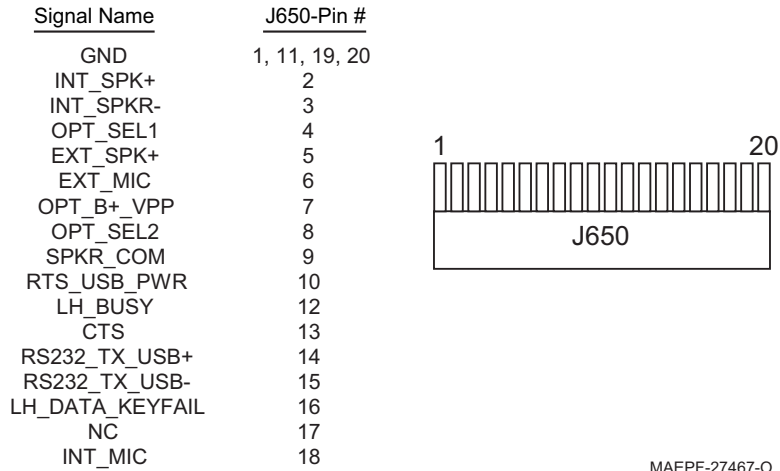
| Signal Name | J650-Pin # |
|---|---|
| GND | 1, 11, 19, 20 |
| INT_SPK+ | 2 |
| INT_SPKR- | 3 |
| OPT_SEL1 | 4 |
| EXT_SPK+ | 5 |
| EXT_MIC | 6 |
| OPT_B+_VPP | 7 |
| OPT_SEL2 | 8 |
| SPKR_COM | 9 |
| RTS_USB_PWR | 10 |
| LH_BUSY | 12 |
| CTS | 13 |
| RS232_TX_USB+ | 14 |
| RS232_TX_USB- | 15 |
| LH_DATA_KEYFAIL | 16 |
| NC | 17 |
| INT_MIC | 18 |

1 20

J650

MAEPF-27467-O